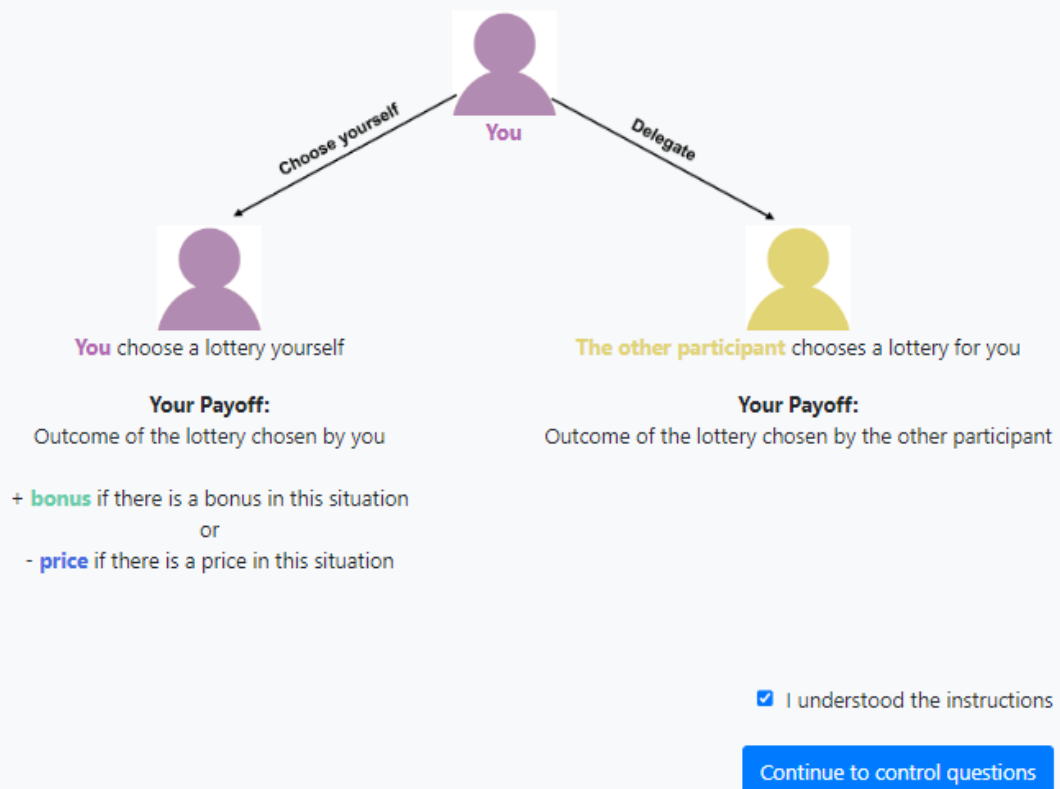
You

Choose yourself

Delegate

You choose a lottery yourself

Your Payoff:
Outcome of the lottery chosen by you

+ bonus if there is a bonus in this situation
or
- price if there is a price in this situation

The other participant chooses a lottery for you

Your Payoff:
Outcome of the lottery chosen by the other participant

I understood the instructions

Continue to control questions